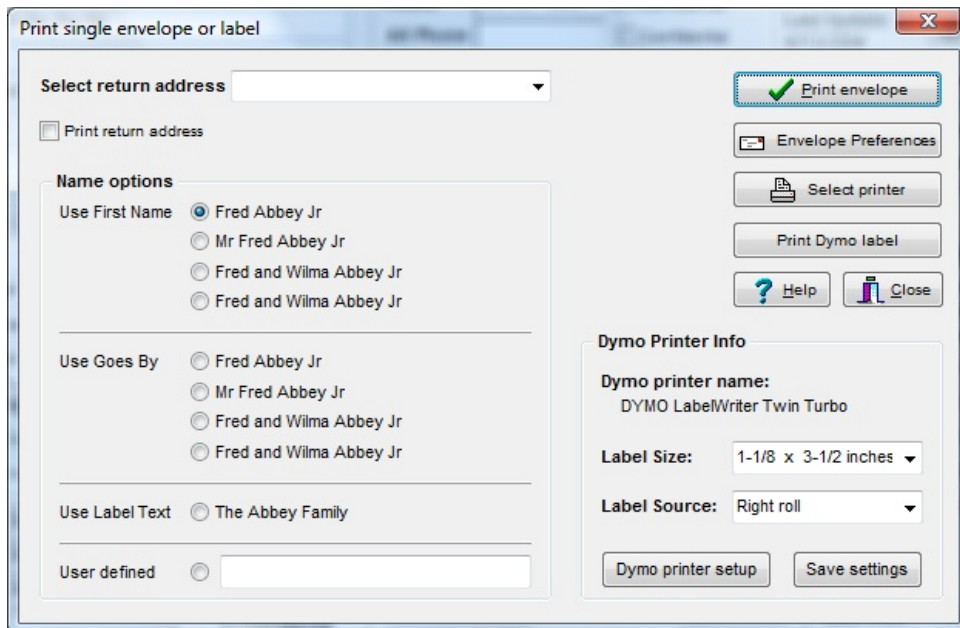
Print single envelope or label

Select return address

Print return address

Name options

Use First Name
Fred Abbey Jr
Mr Fred Abbey Jr
Fred and Wilma Abbey Jr
Fred and Wilma Abbey Jr

Use Goes By
Fred Abbey Jr
Mr Fred Abbey Jr
Fred and Wilma Abbey Jr
Fred and Wilma Abbey Jr

Use Label Text
The Abbey Family

User defined

Print envelope
Envelope Preferences
Select printer
Print Dymo label
Help
Close

Dymo Printer Info
Dymo printer name:
DYMO LabelWriter Twin Turbo

Label Size: 1-1/8 x 3-1/2 inches
Label Source: Right roll

Dymo printer setup
Save settings